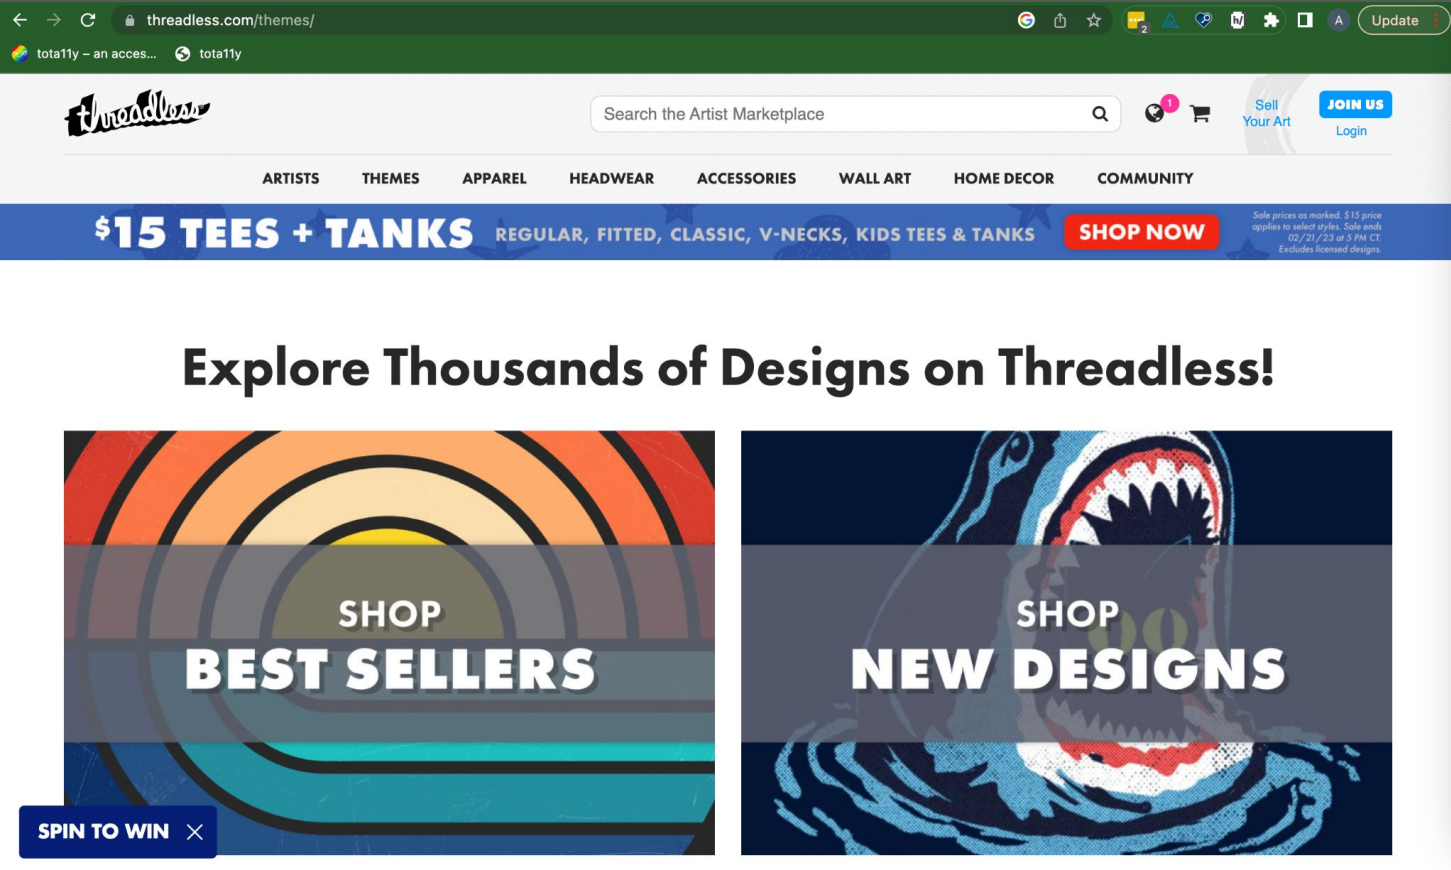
threadless.com/themes/

Update

tota11y – an acces... tota11y

Threadless

Search the Artist Marketplace

1

Sell Your Art

JOIN US

Login

ARTISTS THEMES APPAREL HEADWEAR ACCESSORIES WALL ART HOME DECOR COMMUNITY

$15 TEES + TANKS REGULAR, FITTED, CLASSIC, V-NECKS, KIDS TEES & TANKS SHOP NOW

Sale prices as marked. $15 price applies to select styles. Sale ends 02/21/23 at 5 PM CT. Excludes licensed designs.

Explore Thousands of Designs on Threadless!

SHOP BEST SELLERS

SHOP NEW DESIGNS

SPIN TO WIN